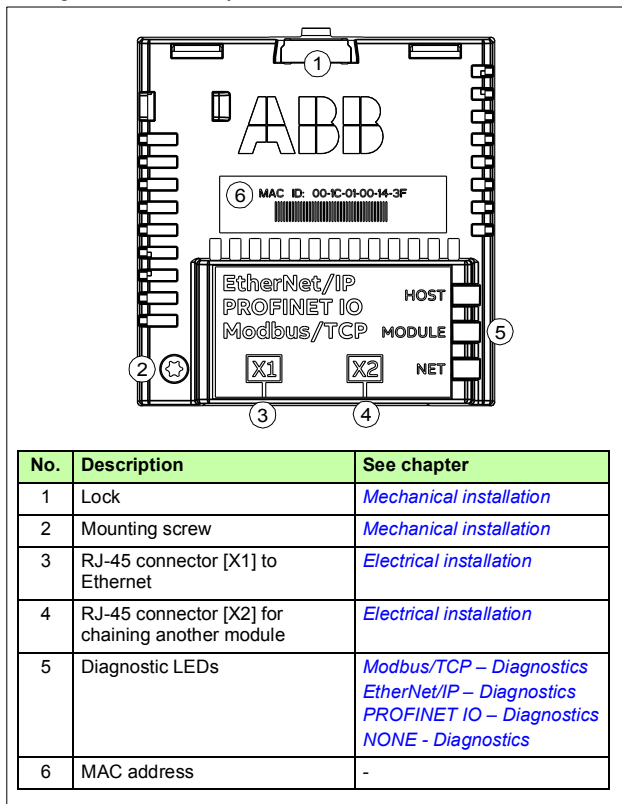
1

ABB

6 MAC ID: 00-1C-01-00-14-3F

EtherNet/IP
PROFINET IO
Modbus/TCP

HOST
MODULE
NET

5

2

X1

X2

3

4

| No. | Description | See chapter |
|---|---|---|
| 1 | Lock | *Mechanical installation* |
| 2 | Mounting screw | *Mechanical installation* |
| 3 | RJ-45 connector [X1] to Ethernet | *Electrical installation* |
| 4 | RJ-45 connector [X2] for chaining another module | *Electrical installation* |
| 5 | Diagnostic LEDs | *Modbus/TCP – Diagnostics* *EtherNet/IP – Diagnostics* *PROFINET IO – Diagnostics* *NONE - Diagnostics* |
| 6 | MAC address | - |